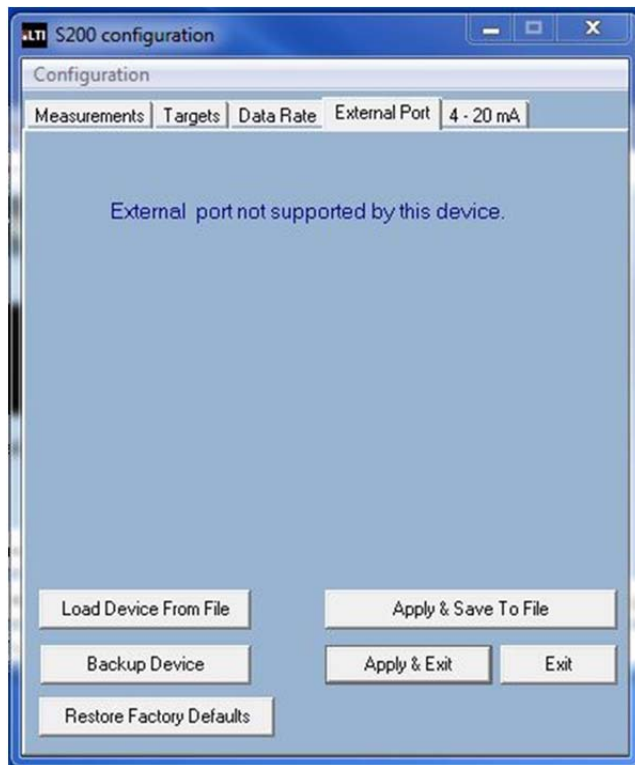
LTI S200 configuration

Configuration

Measurements | Targets | Data Rate | External Port | 4 - 20 mA

External port not supported by this device.

Load Device From File

Apply & Save To File

Backup Device

Apply & Exit

Exit

Restore Factory Defaults